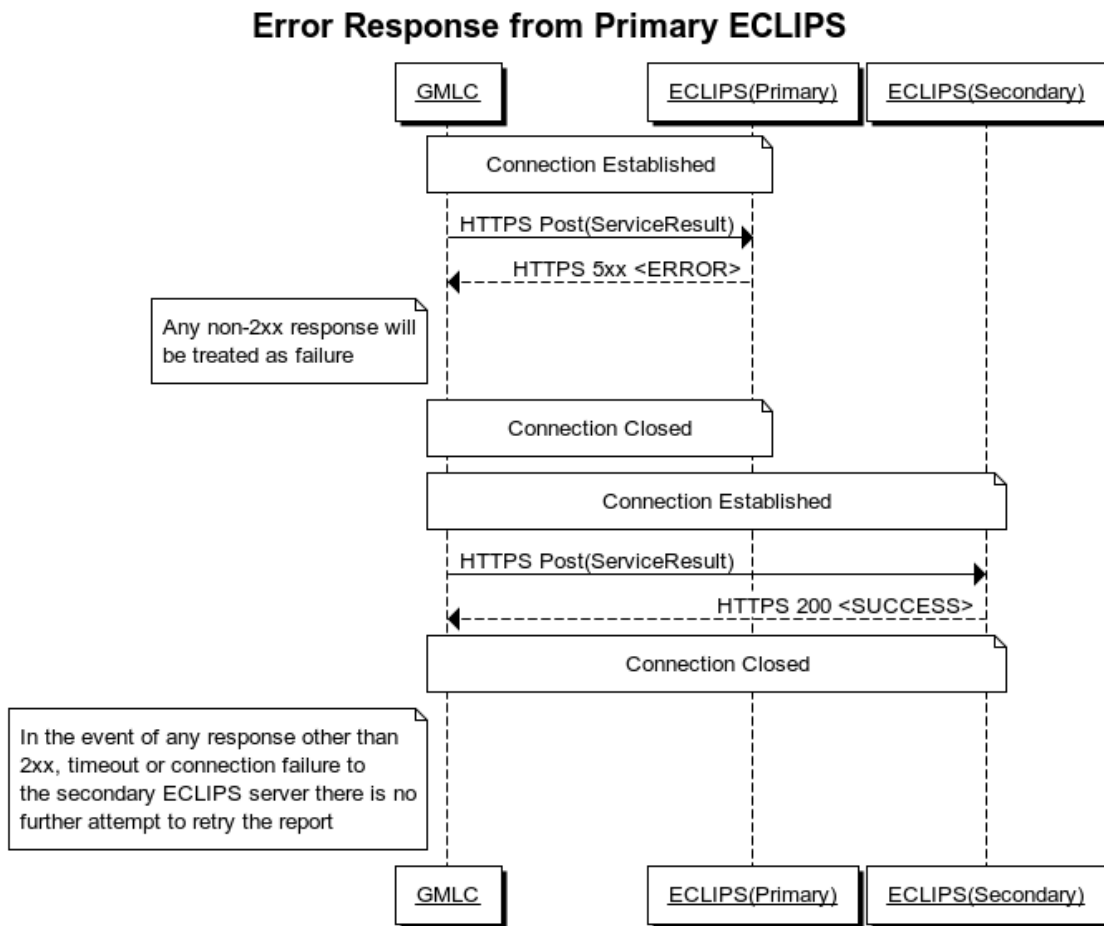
Error Response from Primary ECLIPS

GMLC

ECLIPS(Primary)

ECLIPS(Secondary)

Connection Established

HTTPS Post(ServiceResult)

HTTPS 5xx <ERROR>

Any non-2xx response will be treated as failure

Connection Closed

Connection Established

HTTPS Post(ServiceResult)

HTTPS 200 <SUCCESS>

Connection Closed

In the event of any response other than 2xx, timeout or connection failure to the secondary ECLIPS server there is no further attempt to retry the report

GMLC

ECLIPS(Primary)

ECLIPS(Secondary)